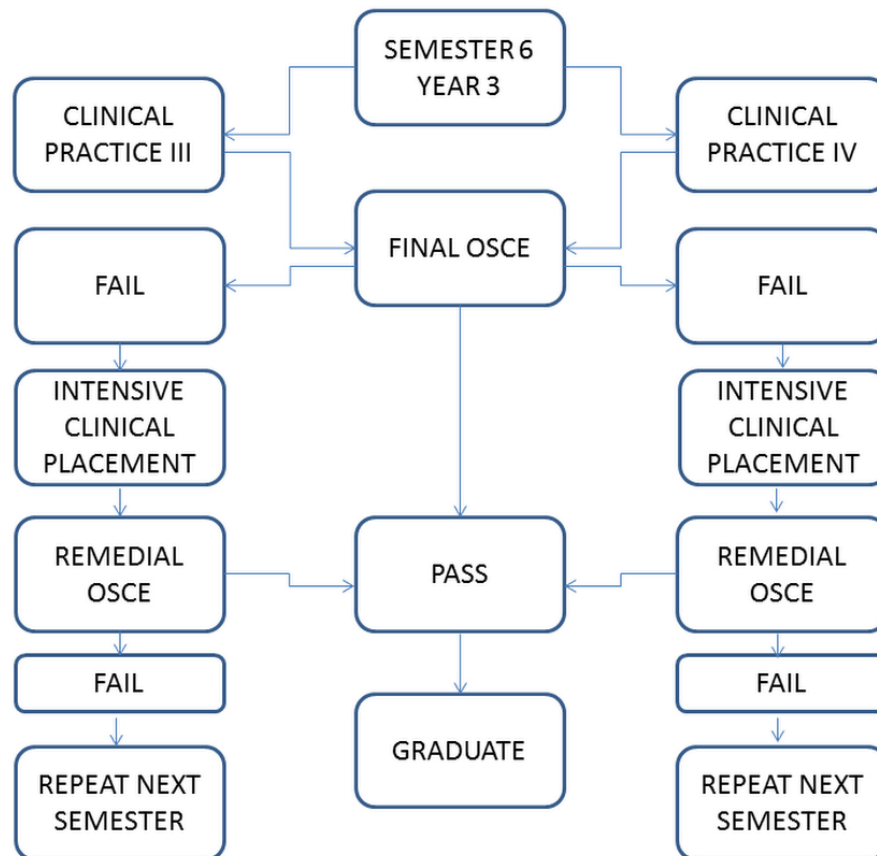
SEMESTER 6
YEAR 3

CLINICAL PRACTICE III

CLINICAL PRACTICE IV

FINAL OSCE

FAIL

FAIL

INTENSIVE CLINICAL PLACEMENT

INTENSIVE CLINICAL PLACEMENT

REMEDIAL OSCE

PASS

REMEDIAL OSCE

FAIL

FAIL

GRADUATE

REPEAT NEXT SEMESTER

REPEAT NEXT SEMESTER